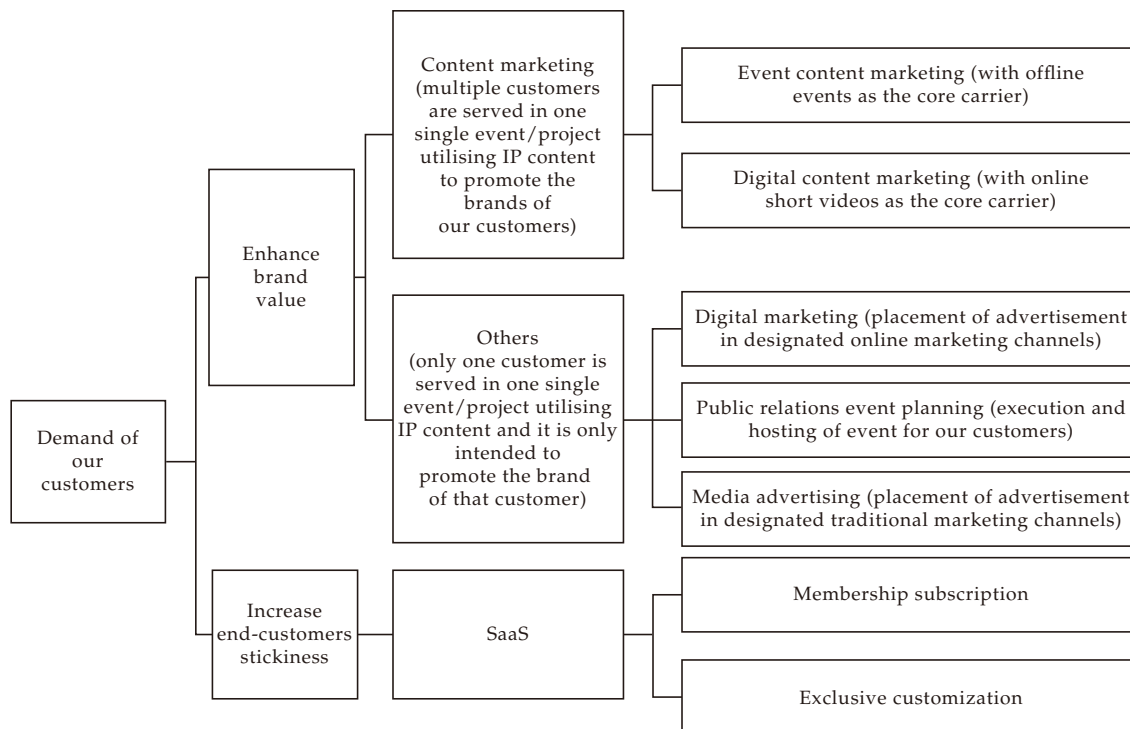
Demand of our customers

Enhance brand value

Content marketing (multiple customers are served in one single event/project utilising IP content to promote the brands of our customers)

Event content marketing (with offline events as the core carrier)

Digital content marketing (with online short videos as the core carrier)

Others (only one customer is served in one single event/project utilising IP content and it is only intended to promote the brand of that customer)

Digital marketing (placement of advertisement in designated online marketing channels)

Public relations event planning (execution and hosting of event for our customers)

Media advertising (placement of advertisement in designated traditional marketing channels)

Increase end-customers stickiness

SaaS

Membership subscription

Exclusive customization